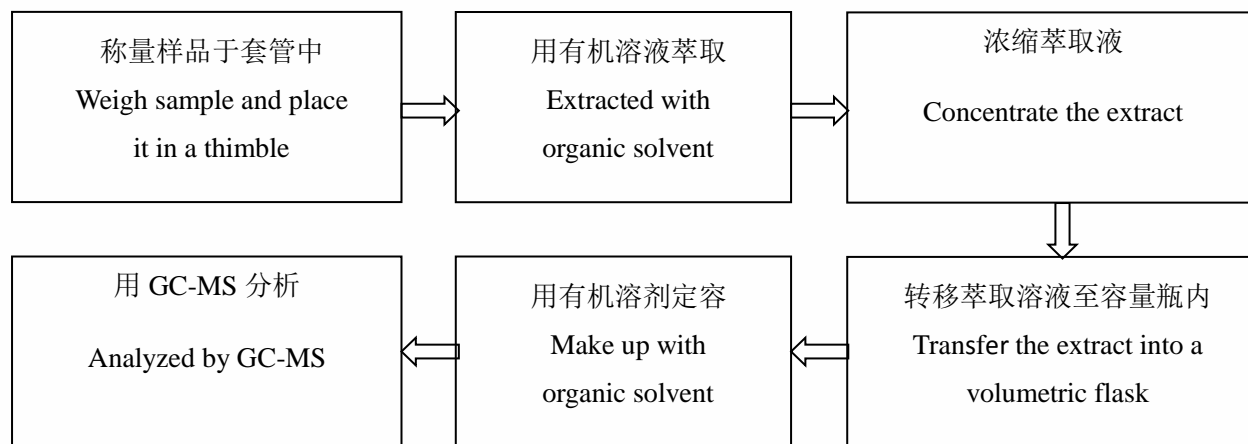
称量样品于套管中
Weigh sample and place it in a thimble

用有机溶液萃取
Extracted with organic solvent

浓缩萃取液
Concentrate the extract

转移萃取溶液至容量瓶内
Transfer the extract into a volumetric flask

用有机溶剂定容
Make up with organic solvent

用 GC-MS 分析
Analyzed by GC-MS